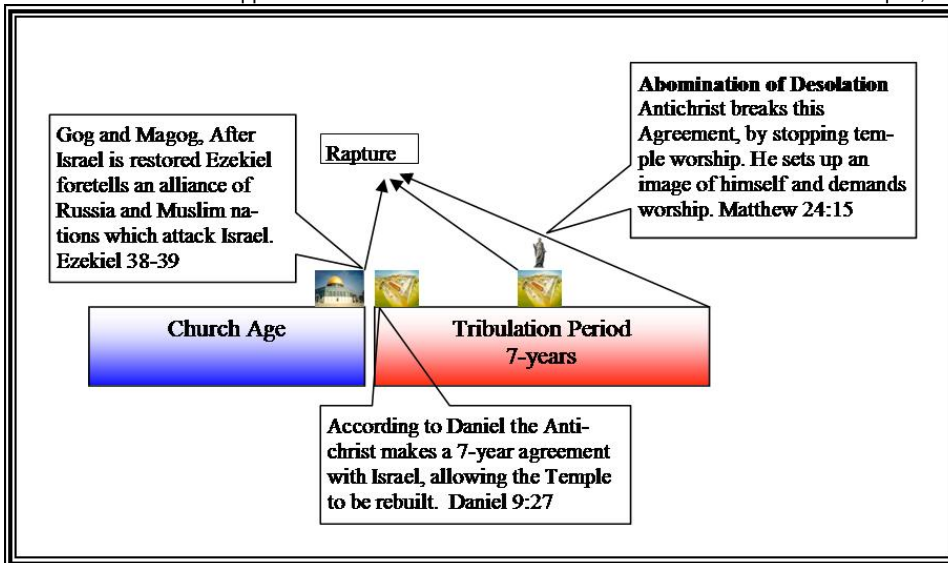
Abomination of Desolation
Antichrist breaks this Agreement, by stopping temple worship. He sets up an image of himself and demands worship. Matthew 24:15

Gog and Magog, After Israel is restored Ezekiel foretells an alliance of Russia and Muslim nations which attack Israel. Ezekiel 38-39

Rapture

Church Age

Tribulation Period
7-years

According to Daniel the Antichrist makes a 7-year agreement with Israel, allowing the Temple to be rebuilt. Daniel 9:27